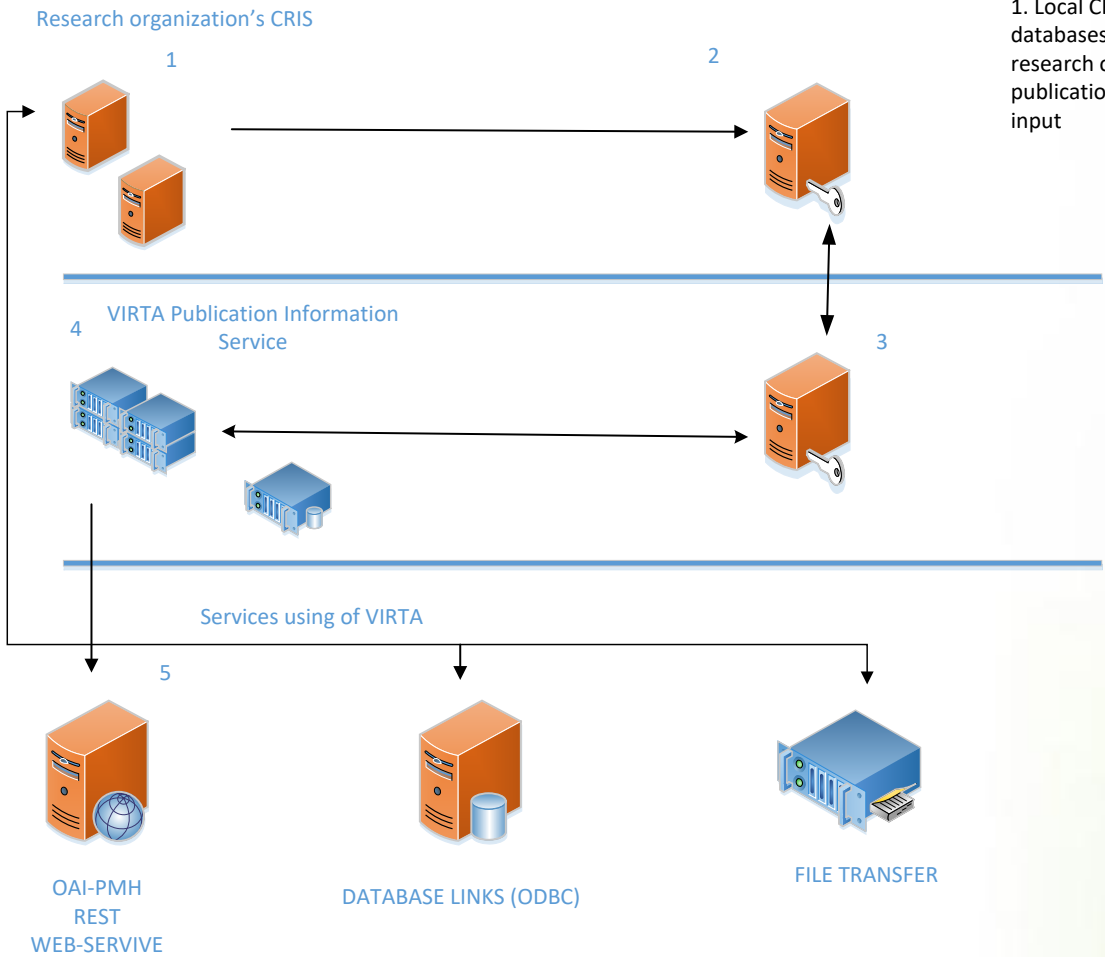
Research organization's CRIS

1

2

1. Local Cl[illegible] databases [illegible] research o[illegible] publicatio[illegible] input

VIRTA Publication Information Service

4

3

Services using of VIRTA

5

OAI-PMH
REST
WEB-SERVIVE

DATABASE LINKS (ODBC)

FILE TRANSFER